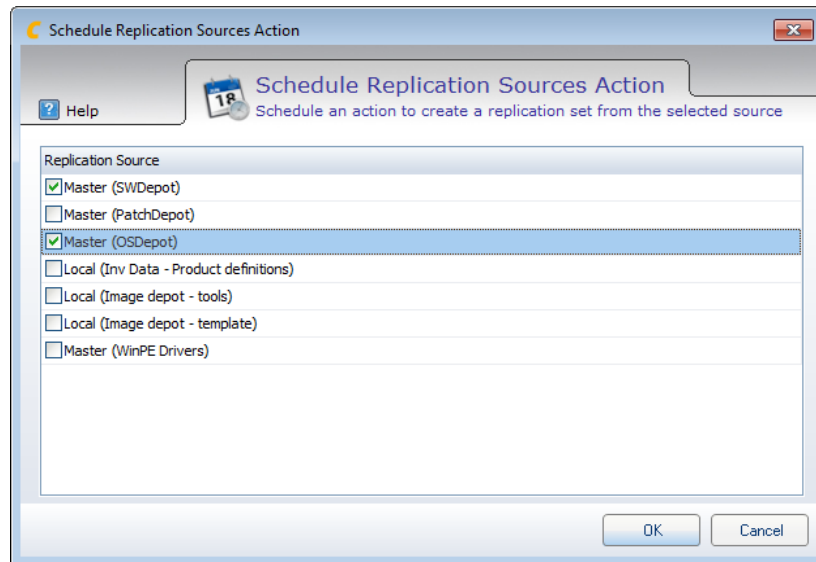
Schedule Replication Sources Action

Help

Schedule Replication Sources Action
Schedule an action to create a replication set from the selected source

18

Replication Source
Master (SWDepot)
Master (PatchDepot)
Master (OSDepot)
Local (Inv Data - Product definitions)
Local (Image depot - tools)
Local (Image depot - template)
Master (WinPE Drivers)

OK
Cancel